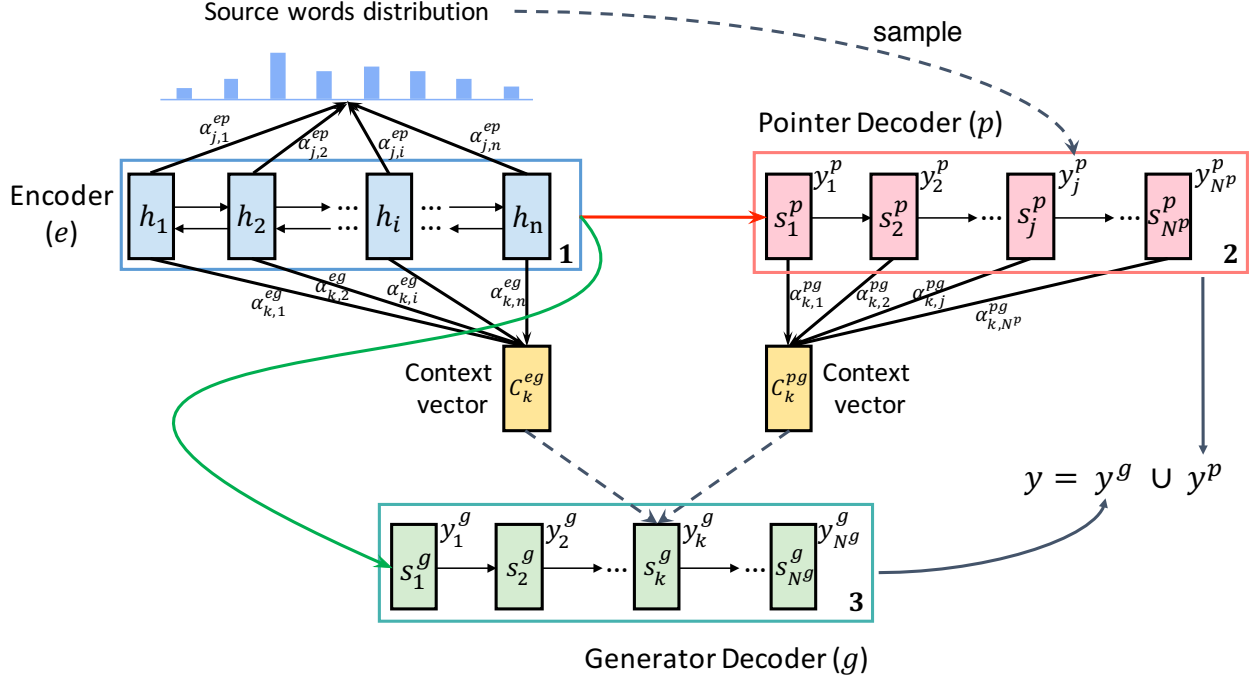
Source words distribution

sample

$\alpha_{j,1}^{ep}$ $\alpha_{j,2}^{ep}$ $\alpha_{j,i}^{ep}$ $\alpha_{j,n}^{ep}$

Pointer Decoder ($p$)

Encoder ($e$)

$h_1$ $h_2$ ... $h_i$ ... $h_n$

1

$s_1^p$ $y_1^p$ $s_2^p$ $y_2^p$ ... $s_j^p$ $y_j^p$ ... $s_{N^p}^p$ $y_{N^p}^p$

2

$\alpha_{k,1}^{eg}$ $\alpha_{k,2}^{eg}$ $\alpha_{k,i}^{eg}$ $\alpha_{k,n}^{eg}$

$\alpha_{k,1}^{pg}$ $\alpha_{k,2}^{pg}$ $\alpha_{k,j}^{pg}$ $\alpha_{k,N^p}^{pg}$

Context vector $C_k^{eg}$

$C_k^{pg}$ Context vector

$y = y^g \cup y^p$

$s_1^g$ $y_1^g$ $s_2^g$ $y_2^g$ ... $s_k^g$ $y_k^g$ ... $s_{N^g}^g$ $y_{N^g}^g$

3

Generator Decoder ($g$)